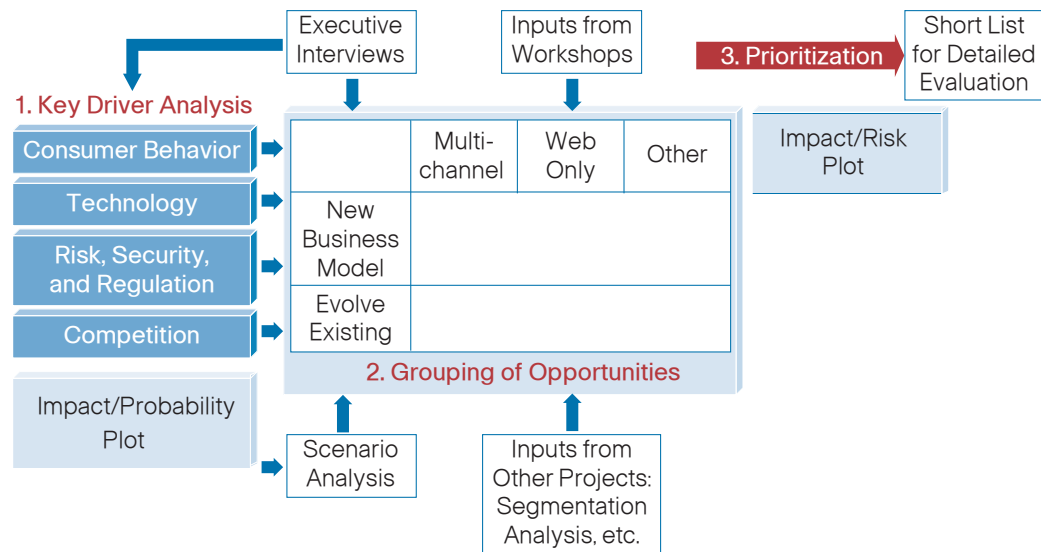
Executive Interviews

Inputs from Workshops

3. Prioritization

Short List for Detailed Evaluation

1. Key Driver Analysis

Consumer Behavior

Technology

Risk, Security, and Regulation

Competition

Impact/Probability Plot

| | Multi-channel | Web Only | Other |
|---|---|---|---|
| New Business Model | | | |
| Evolve Existing | | | |

2. Grouping of Opportunities

Impact/Risk Plot

Scenario Analysis

Inputs from Other Projects: Segmentation Analysis, etc.